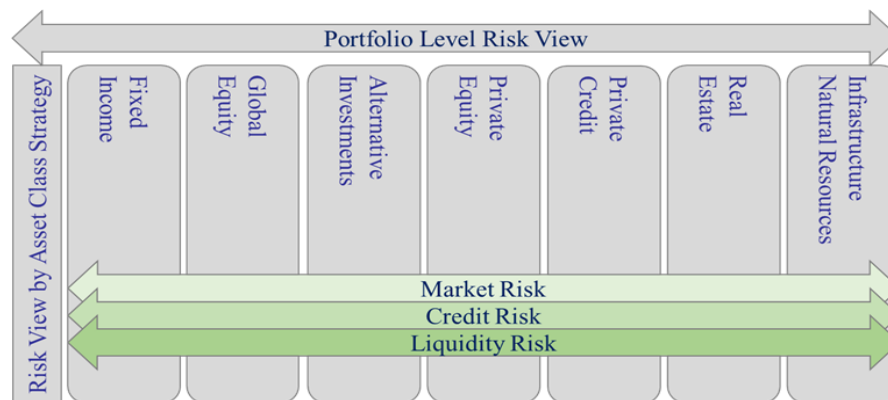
Portfolio Level Risk View

Risk View by Asset Class Strategy

Fixed Income

Global Equity

Alternative Investments

Private Equity

Private Credit

Real Estate

Infrastructure Natural Resources

Market Risk

Credit Risk

Liquidity Risk